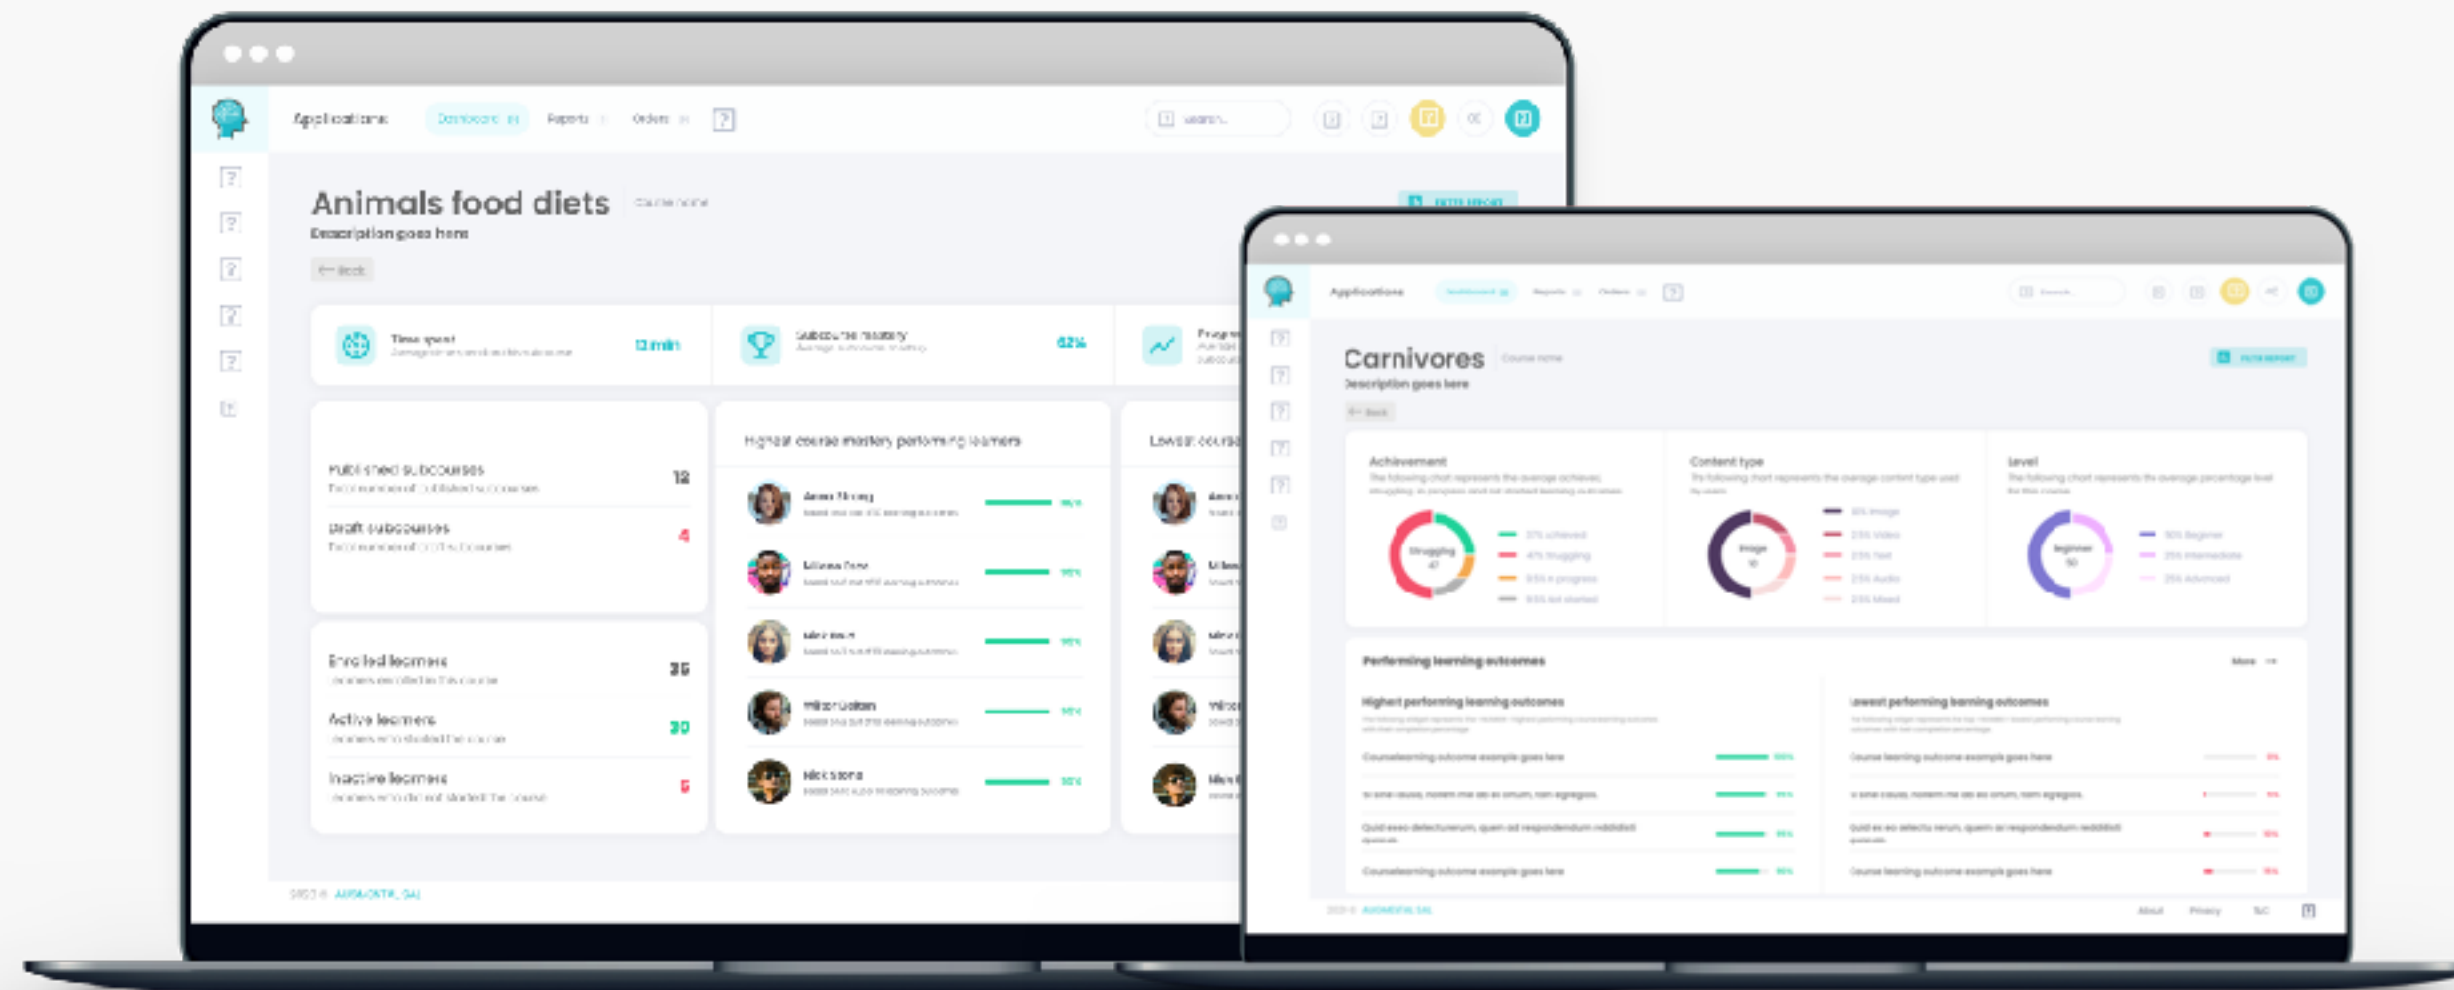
Applications Dashboard Reports Orders

Animals food diets Course name
Description goes here
← Back

Time spent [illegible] 13 min
Subcourse mastery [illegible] 62%
Progress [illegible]

Published subcourses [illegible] 12
Draft subcourses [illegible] 4

Enrolled learners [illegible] 35
Active learners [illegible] 30
Inactive learners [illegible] 5

Highest course mastery performing learners
Anna Strong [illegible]
Milana Fane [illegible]
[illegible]
Milton Dalton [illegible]
Nick Stone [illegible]

Lowest course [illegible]

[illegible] AUTHENTIC_SAL

Applications Dashboard Reports Orders

Carnivores Course name
Description goes here
← Back

Achievement
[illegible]
Struggling 47

Content type
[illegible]
Image 10

Level
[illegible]
Beginner 50

Performing learning outcomes More →

Highest performing learning outcomes
Course learning outcome example goes here
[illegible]
Quid exeo defecturerum, quam ad respondendum reddidit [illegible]
Course learning outcome example goes here

Lowest performing learning outcomes
Course learning outcome example goes here
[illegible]
Quid ex eo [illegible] respondendum reddidit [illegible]
Course learning outcome example goes here

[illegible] AUTHENTIC SAL About Privacy T&C